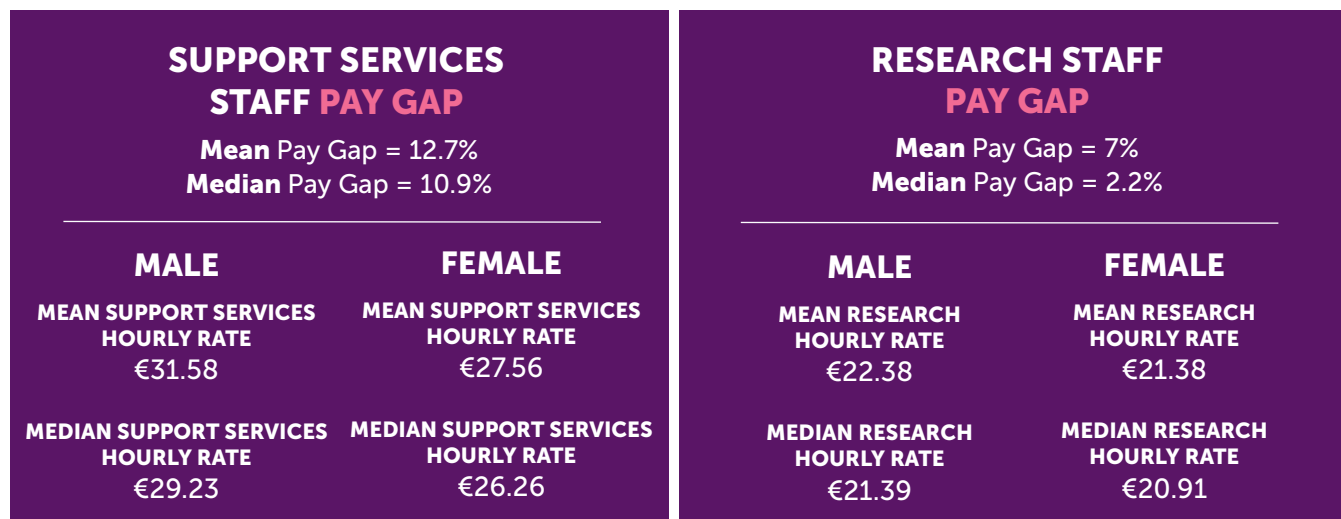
SUPPORT SERVICES STAFF PAY GAP

**Mean** Pay Gap = 12.7%
**Median** Pay Gap = 10.9%

MALE

MEAN SUPPORT SERVICES HOURLY RATE
€31.58

MEDIAN SUPPORT SERVICES HOURLY RATE
€29.23

FEMALE

MEAN SUPPORT SERVICES HOURLY RATE
€27.56

MEDIAN SUPPORT SERVICES HOURLY RATE
€26.26

RESEARCH STAFF PAY GAP

**Mean** Pay Gap = 7%
**Median** Pay Gap = 2.2%

MALE

MEAN RESEARCH HOURLY RATE
€22.38

MEDIAN RESEARCH HOURLY RATE
€21.39

FEMALE

MEAN RESEARCH HOURLY RATE
€21.38

MEDIAN RESEARCH HOURLY RATE
€20.91